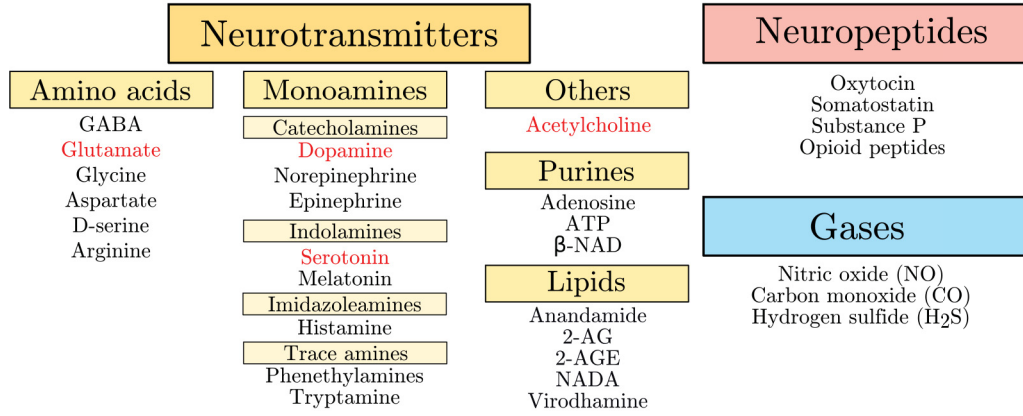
Neurotransmitters

Amino acids
GABA
Glutamate
Glycine
Aspartate
D-serine
Arginine

Monoamines
Catecholamines
Dopamine
Norepinephrine
Epinephrine
Indolamines
Serotonin
Melatonin
Imidazoleamines
Histamine
Trace amines
Phenethylamines
Tryptamine

Others
Acetylcholine
Purines
Adenosine
ATP
β-NAD
Lipids
Anandamide
2-AG
2-AGE
NADA
Virodhamine

Neuropeptides
Oxytocin
Somatostatin
Substance P
Opioid peptides

Gases
Nitric oxide (NO)
Carbon monoxide (CO)
Hydrogen sulfide ($H_2S$)